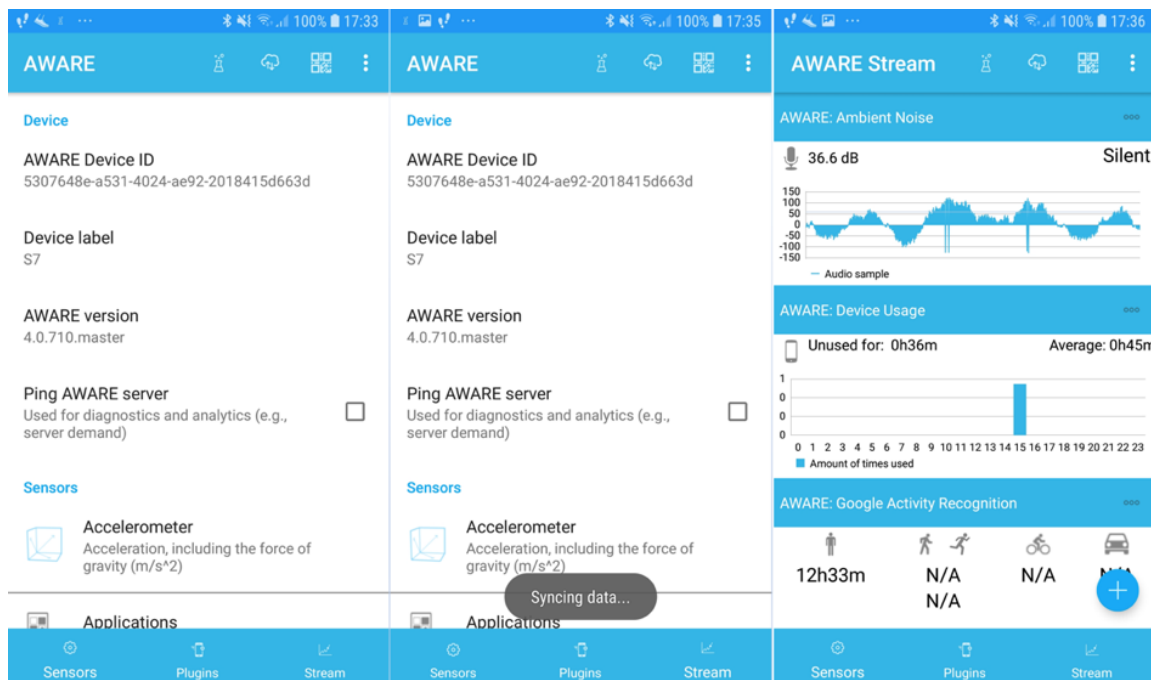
100% 17:33

AWARE

Device

AWARE Device ID
5307648e-a531-4024-ae92-2018415d663d

Device label
S7

AWARE version
4.0.710.master

Ping AWARE server
Used for diagnostics and analytics (e.g., server demand)

Sensors

Accelerometer
Acceleration, including the force of gravity (m/s^2)

Applications

Sensors Plugins Stream

100% 17:35

AWARE

Device

AWARE Device ID
5307648e-a531-4024-ae92-2018415d663d

Device label
S7

AWARE version
4.0.710.master

Ping AWARE server
Used for diagnostics and analytics (e.g., server demand)

Sensors

Accelerometer
Acceleration, including the force of gravity (m/s^2)

Syncing data...

Applications

Sensors Plugins Stream

100% 17:36

AWARE Stream

AWARE: Ambient Noise

36.6 dB Silent

150
100
50
0
-50
-100
-150

Audio sample

AWARE: Device Usage

Unused for: 0h36m Average: 0h45m

1
0
0
0

0 1 2 3 4 5 6 7 8 9 10 11 12 13 14 15 16 17 18 19 20 21 22 23

Amount of times used

AWARE: Google Activity Recognition

12h33m N/A N/A N/A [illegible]
N/A

Sensors Plugins Stream